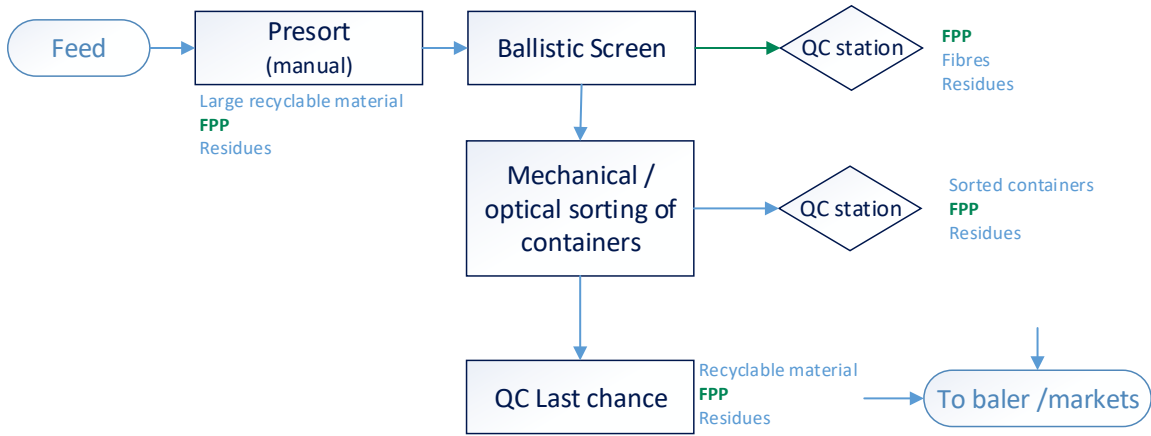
Feed

Presort
(manual)

Large recyclable material
FPP
Residues

Ballistic Screen

QC station

FPP
Fibres
Residues

Mechanical / optical sorting of containers

QC station

Sorted containers
FPP
Residues

QC Last chance

Recyclable material
FPP
Residues

To baler /markets